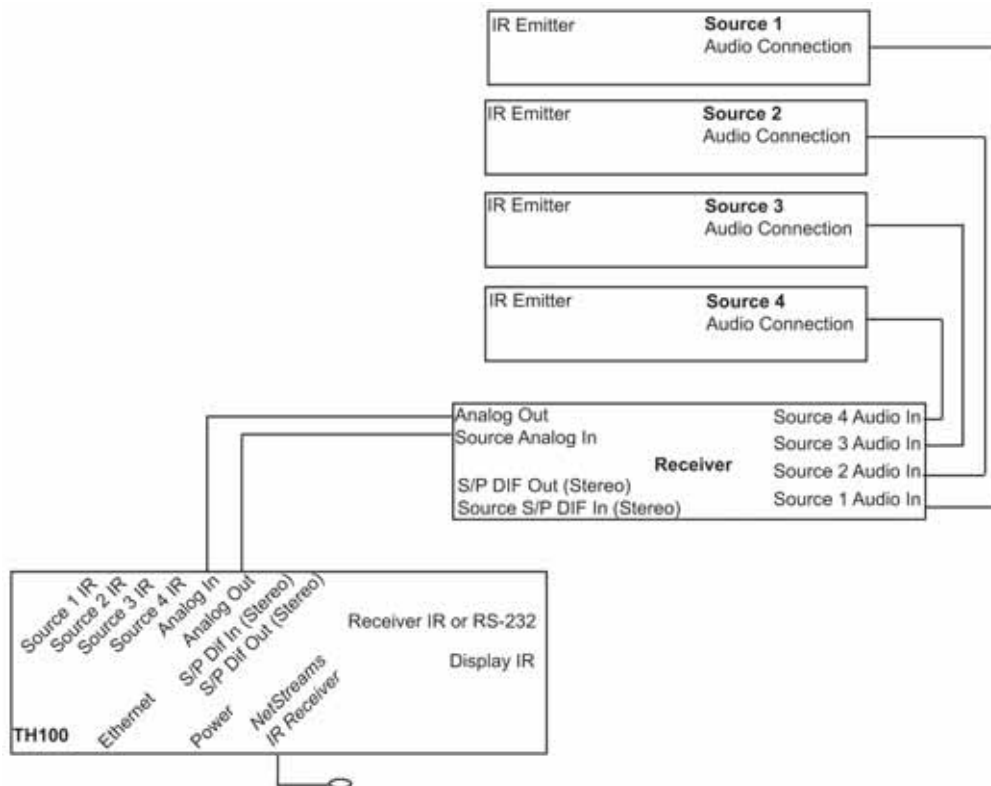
IR Emitter
Source 1
Audio Connection

IR Emitter
Source 2
Audio Connection

IR Emitter
Source 3
Audio Connection

IR Emitter
Source 4
Audio Connection

Analog Out
Source Analog In
Receiver
S/P DIF Out (Stereo)
Source S/P DIF In (Stereo)
Source 4 Audio In
Source 3 Audio In
Source 2 Audio In
Source 1 Audio In

Source 1 IR
Source 2 IR
Source 3 IR
Source 4 IR
Analog In
Analog Out
S/P Dif In (Stereo)
S/P Dif Out (Stereo)
Receiver IR or RS-232
Display IR
TH100
Ethernet
Power
NetStreams IR Receiver